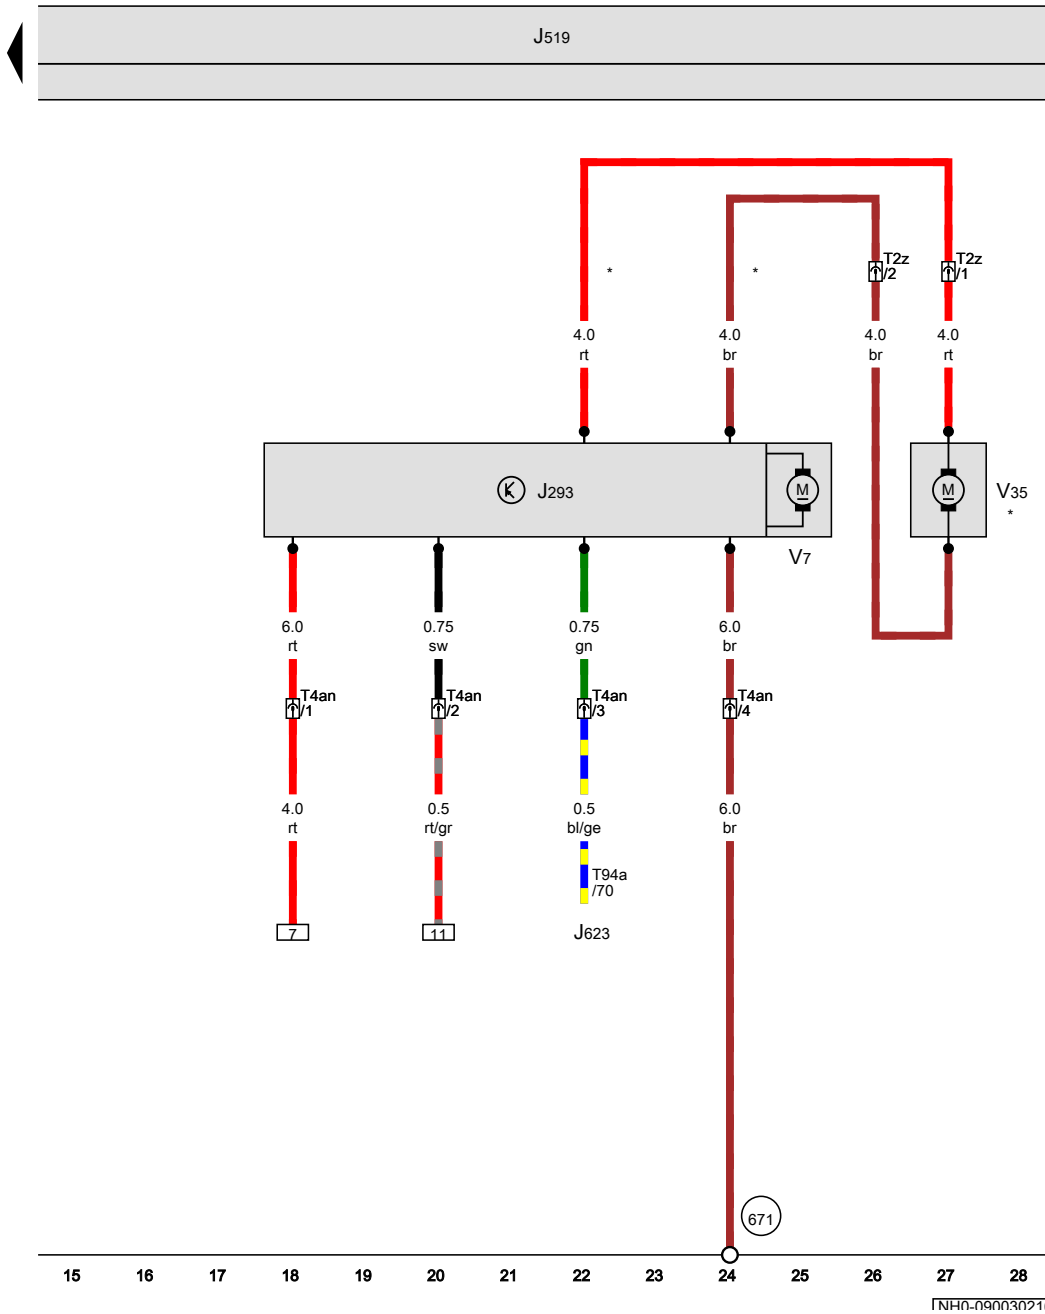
J519

T2z /2
T2z /1
*
*
4.0 rt
4.0 br
4.0 br
4.0 rt

J293
M
V7
M
V35
*

6.0 rt
0.75 sw
0.75 gn
6.0 br

T4an /1
T4an /2
T4an /3
T4an /4

4.0 rt
0.5 rt/gr
0.5 bl/ge
6.0 br

T94a /70
7
11
J623

671

15 16 17 18 19 20 21 22 23 24 25 26 27 28

NH0-0900302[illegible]